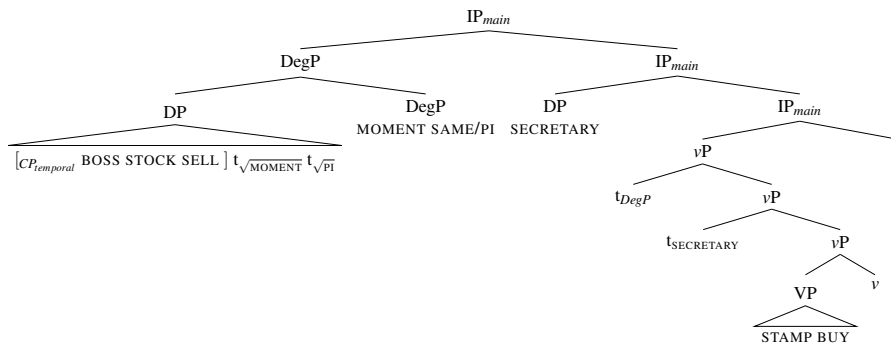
IP$_{main}$

DegP

IP$_{main}$

DP

DegP

MOMENT SAME/PI

DP

SECRETARY

IP$_{main}$

$[_{CP_{temporal}}$ BOSS STOCK SELL $]$ $t_{\sqrt{\text{MOMENT}}}$ $t_{\sqrt{\text{PI}}}$

$v$P

$t_{DegP}$

$v$P

$t_{\text{SECRETARY}}$

$v$P

VP

$v$

STAMP BUY